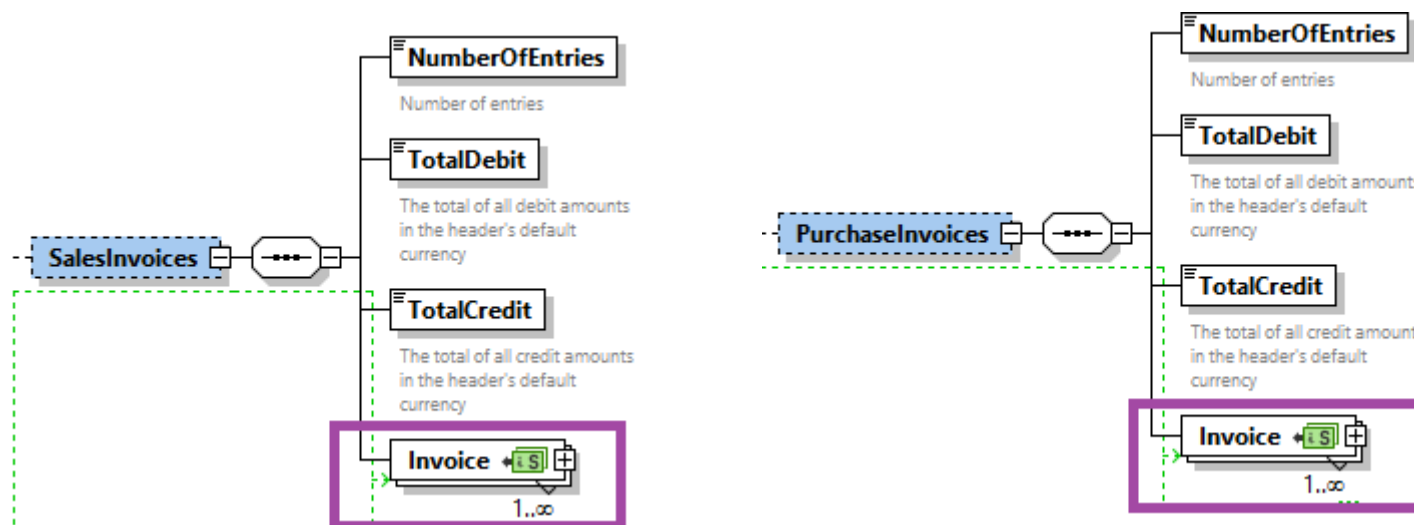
SalesInvoices

NumberOfEntries
Number of entries

TotalDebit
The total of all debit amounts in the header's default currency

TotalCredit
The total of all credit amounts in the header's default currency

Invoice
1..∞

PurchaseInvoices

NumberOfEntries
Number of entries

TotalDebit
The total of all debit amount in the header's default currency

TotalCredit
The total of all credit amount in the header's default currency

Invoice
1..∞